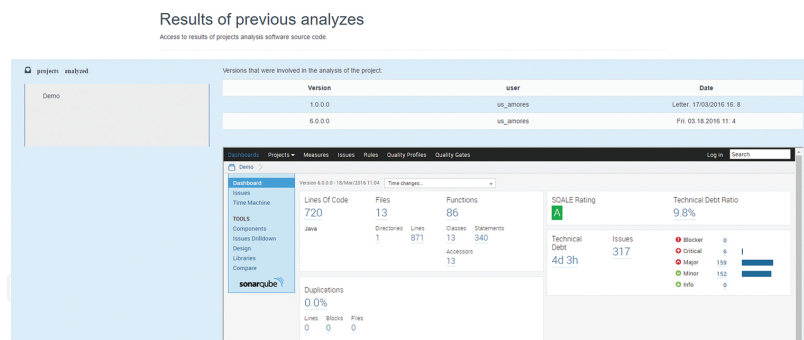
Results of previous analyzes

Access to results of projects analysis software source code.

projects analyzed

Demo

Versions that were involved in the analysis of the project:

| Version | user | Date |
|---|---|---|
| 1.0.0.0 | us_amores | Letter. 17/03/2016 16: 8 |
| 6.0.0.0 | us_amores | Fri. 03.18.2016 11: 4 |

Dashboards Projects Measures Issues Rules Quality Profiles Quality Gates Log in Search

Demo

Dashboard
Issues
Time Machine

TOOLS
Components
Issues Drilldown
Design
Libraries
Compare

sonarqube

Version 6.0.0.0 - 18/Mar/2016 11:04 Time changes...

Lines Of Code
720
Java

Files
13
Directories 1
Lines 871

Functions
86
Classes 13
Statements 340
Accessors 13

SQALE Rating
A

Technical Debt Ratio
9.8%

Technical Debt
4d 3h

Issues
317

Blocker 0
Critical 6
Major 159
Minor 152
Info 0

Duplications
0.0%
Lines 0
Blocks 0
Files 0